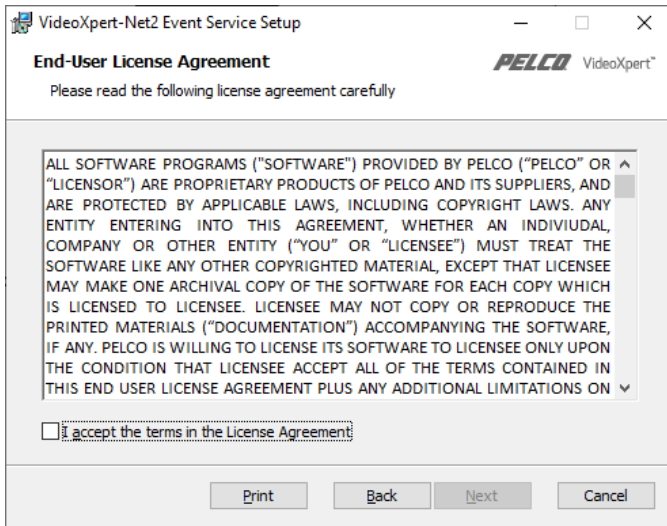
VideoXpert-Net2 Event Service Setup

End-User License Agreement

PELCO VideoXpert™

Please read the following license agreement carefully

ALL SOFTWARE PROGRAMS ("SOFTWARE") PROVIDED BY PELCO ("PELCO" OR "LICENSOR") ARE PROPRIETARY PRODUCTS OF PELCO AND ITS SUPPLIERS, AND ARE PROTECTED BY APPLICABLE LAWS, INCLUDING COPYRIGHT LAWS. ANY ENTITY ENTERING INTO THIS AGREEMENT, WHETHER AN INDIVIUDAL, COMPANY OR OTHER ENTITY ("YOU" OR "LICENSEE") MUST TREAT THE SOFTWARE LIKE ANY OTHER COPYRIGHTED MATERIAL, EXCEPT THAT LICENSEE MAY MAKE ONE ARCHIVAL COPY OF THE SOFTWARE FOR EACH COPY WHICH IS LICENSED TO LICENSEE. LICENSEE MAY NOT COPY OR REPRODUCE THE PRINTED MATERIALS ("DOCUMENTATION") ACCOMPANYING THE SOFTWARE, IF ANY. PELCO IS WILLING TO LICENSE ITS SOFTWARE TO LICENSEE ONLY UPON THE CONDITION THAT LICENSEE ACCEPT ALL OF THE TERMS CONTAINED IN THIS END USER LICENSE AGREEMENT PLUS ANY ADDITIONAL LIMITATIONS ON

I accept the terms in the License Agreement

Print Back Next Cancel